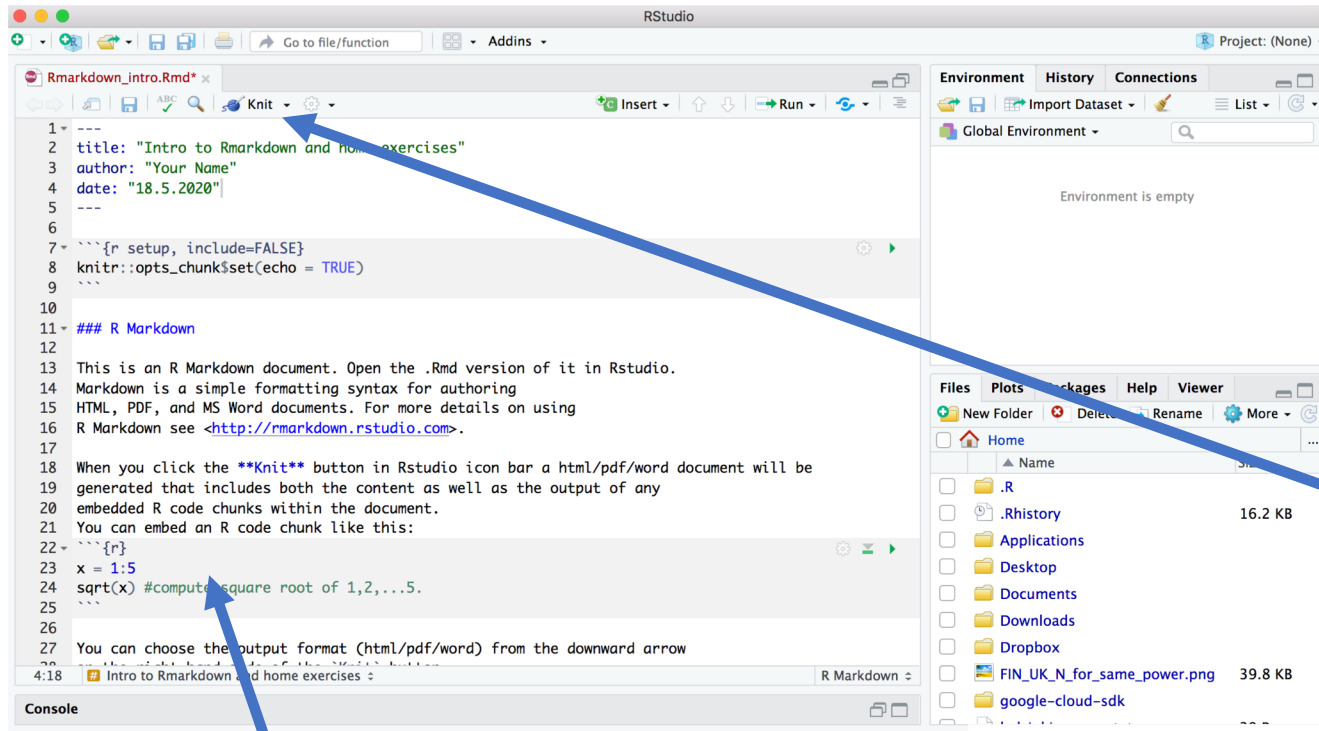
RStudio

Go to file/function

Addins

Project: (None)

Rmarkdown_intro.Rmd*

Knit

Insert

Run

1 ---
2 title: "Intro to Rmarkdown and h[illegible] exercises"
3 author: "Your Name"
4 date: "18.5.2020"
5 ---
6
7 ```{r setup, include=FALSE}
8 knitr::opts_chunk$set(echo = TRUE)
9 ```
10
11 ### R Markdown
12
13 This is an R Markdown document. Open the .Rmd version of it in Rstudio.
14 Markdown is a simple formatting syntax for authoring
15 HTML, PDF, and MS Word documents. For more details on using
16 R Markdown see <http://rmarkdown.rstudio.com>.
17
18 When you click the **Knit** button in Rstudio icon bar a html/pdf/word document will be
19 generated that includes both the content as well as the output of any
20 embedded R code chunks within the document.
21 You can embed an R code chunk like this:
22 ```{r}
23 x = 1:5
24 sqrt(x) #compute square root of 1,2,...5.
25 ```
26
27 You can choose the output format (html/pdf/word) from the downward arrow

4:18 Intro to Rmarkdown and home exercises

R Markdown

Console

Environment History Connections

Import Dataset

List

Global Environment

Environment is empty

Files Plots Packages Help Viewer

New Folder Delete Rename More

Home

Name

.R
.Rhistory 16.2 KB
Applications
Desktop
Documents
Downloads
Dropbox
FIN_UK_N_for_same_power.png 39.8 KB
google-cloud-sdk